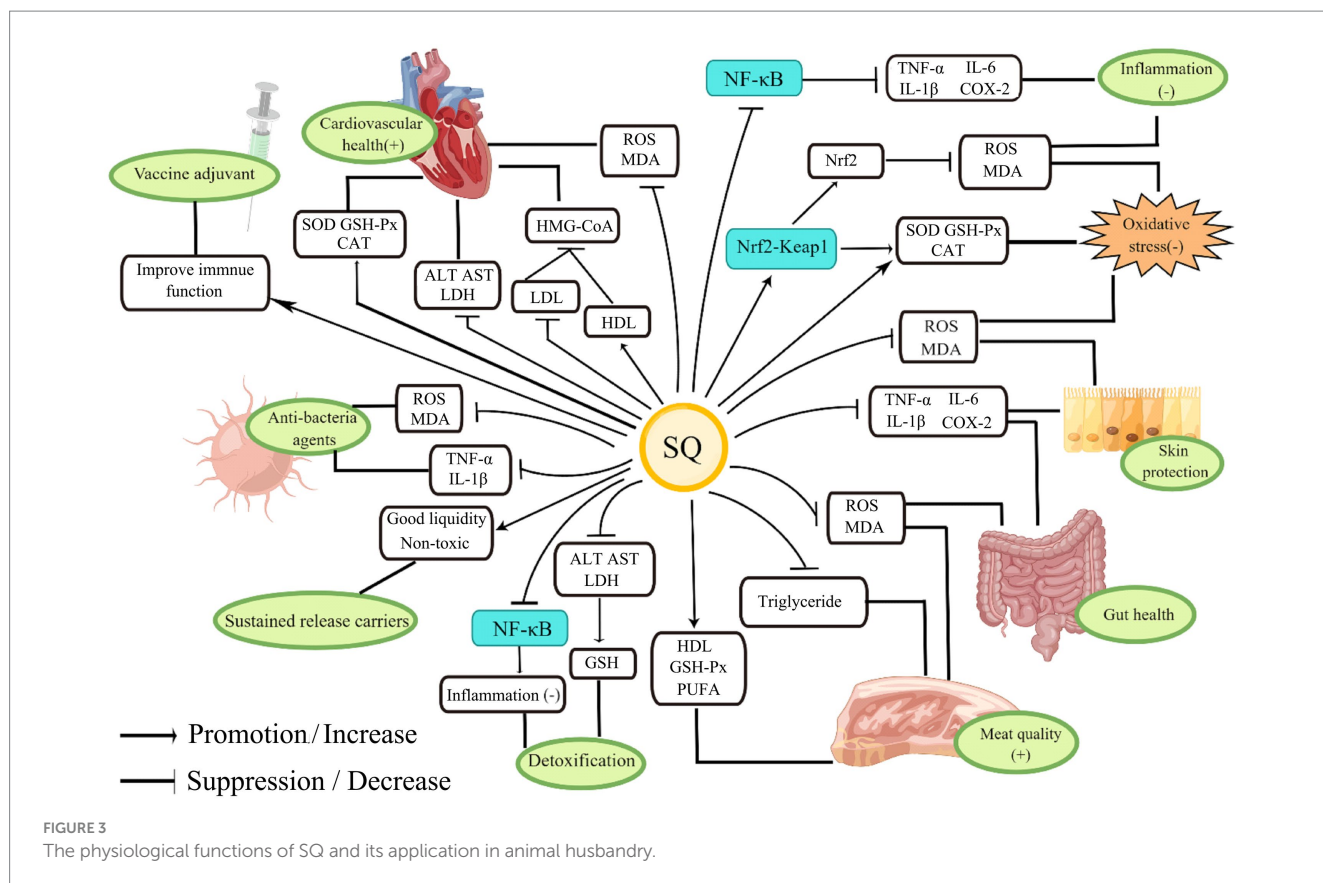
NF-κB

TNF-α IL-6
IL-1β COX-2

Inflammation (-)

Cardiovascular health(+)

ROS
MDA

Nrf2

ROS
MDA

Vaccine adjuvant

SOD GSH-Px
CAT

HMG-CoA

Nrf2-Keap1

SOD GSH-Px
CAT

Oxidative stress(-)

Improve immnue function

ALT AST
LDH

LDL

HDL

ROS
MDA

ROS
MDA

Anti-bacteria agents

TNF-α IL-6
IL-1β COX-2

SQ

TNF-α
IL-1β

Skin protection

Good liquidity
Non-toxic

ALT AST
LDH

ROS
MDA

Sustained release carriers

Triglyceride

Gut health

NF-κB

GSH

HDL
GSH-Px
PUFA

Inflammation (-)

Promotion / Increase

Detoxification

Meat quality (+)

Suppression / Decrease

FIGURE 3
The physiological functions of SQ and its application in animal husbandry.